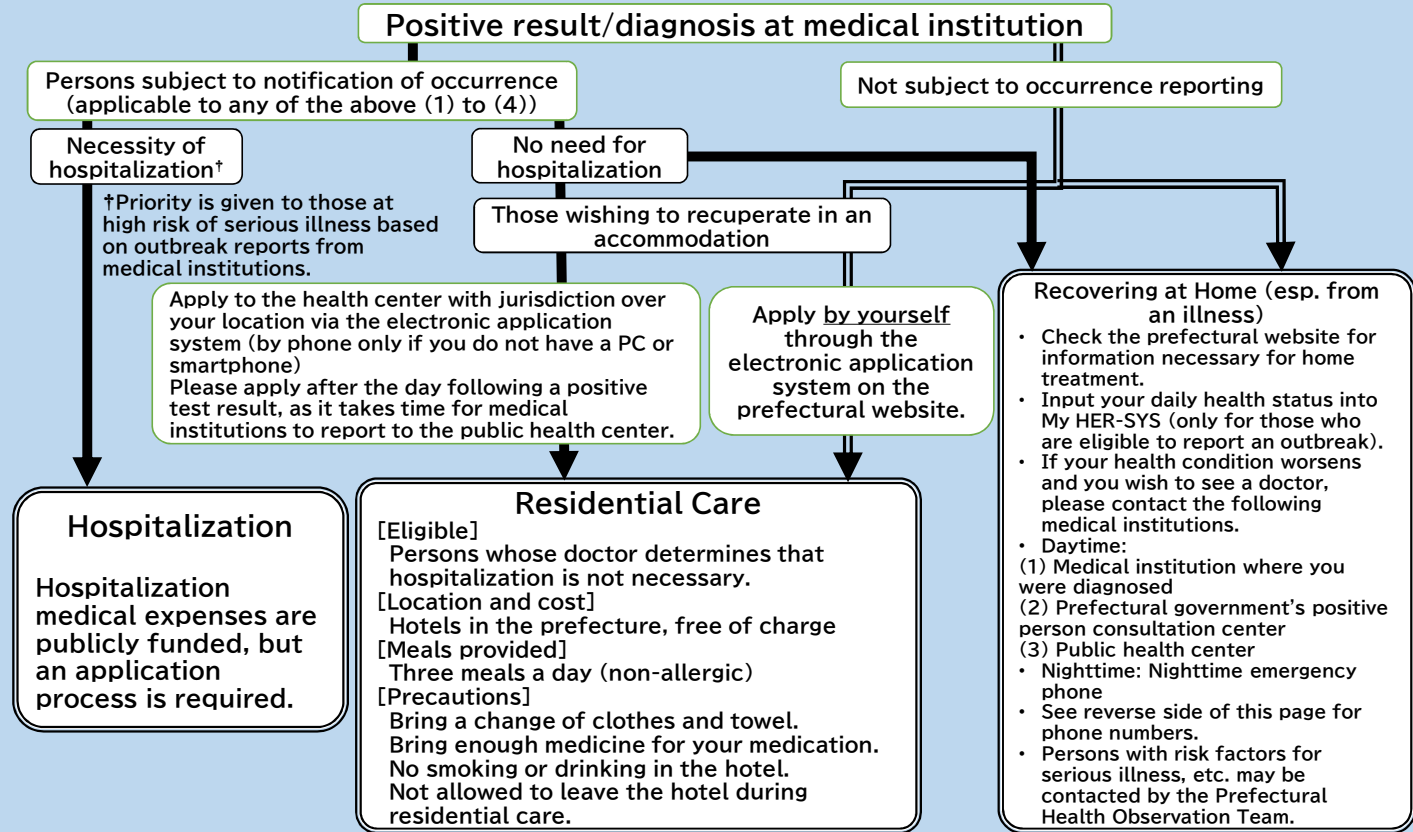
Positive result/diagnosis at medical institution

Persons subject to notification of occurrence (applicable to any of the above (1) to (4))

Not subject to occurrence reporting

Necessity of hospitalization†

No need for hospitalization

†Priority is given to those at high risk of serious illness based on outbreak reports from medical institutions.

Those wishing to recuperate in an accommodation

Apply to the health center with jurisdiction over your location via the electronic application system (by phone only if you do not have a PC or smartphone)
Please apply after the day following a positive test result, as it takes time for medical institutions to report to the public health center.

Apply by yourself through the electronic application system on the prefectural website.

Recovering at Home (esp. from an illness)
• Check the prefectural website for information necessary for home treatment.
• Input your daily health status into My HER-SYS (only for those who are eligible to report an outbreak).
• If your health condition worsens and you wish to see a doctor, please contact the following medical institutions.
• Daytime:
(1) Medical institution where you were diagnosed
(2) Prefectural government's positive person consultation center
(3) Public health center
• Nighttime: Nighttime emergency phone
• See reverse side of this page for phone numbers.
• Persons with risk factors for serious illness, etc. may be contacted by the Prefectural Health Observation Team.

Hospitalization

Hospitalization medical expenses are publicly funded, but an application process is required.

Residential Care
[Eligible]
Persons whose doctor determines that hospitalization is not necessary.
[Location and cost]
Hotels in the prefecture, free of charge
[Meals provided]
Three meals a day (non-allergic)
[Precautions]
Bring a change of clothes and towel.
Bring enough medicine for your medication.
No smoking or drinking in the hotel.
Not allowed to leave the hotel during residential care.